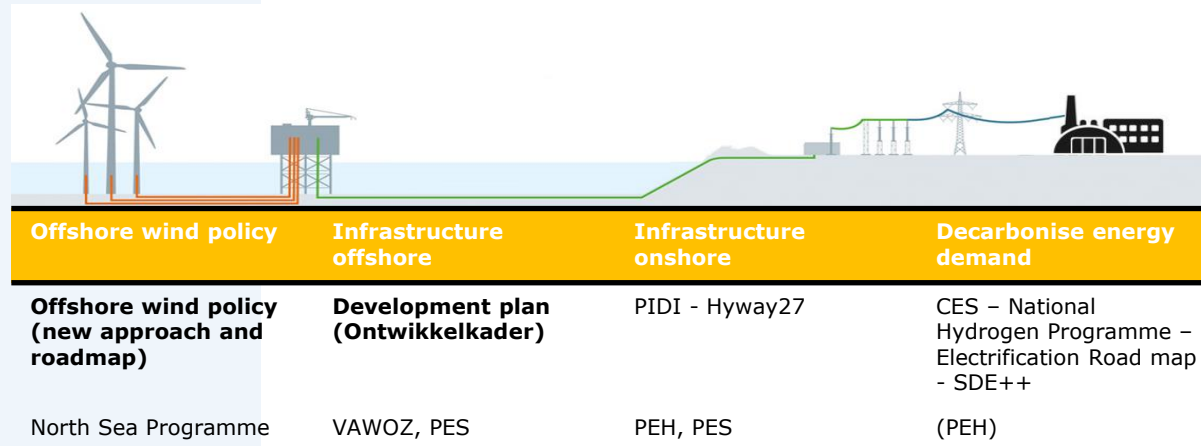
| Offshore wind policy | Infrastructure offshore | Infrastructure onshore | Decarbonise energy demand |
|---|---|---|---|
| **Offshore wind policy (new approach and roadmap)** | **Development plan (Ontwikkelkader)** | PIDI - Hyway27 | CES – National Hydrogen Programme – Electrification Road map - SDE++ |
| North Sea Programme | VAWOZ, PES | PEH, PES | (PEH) |